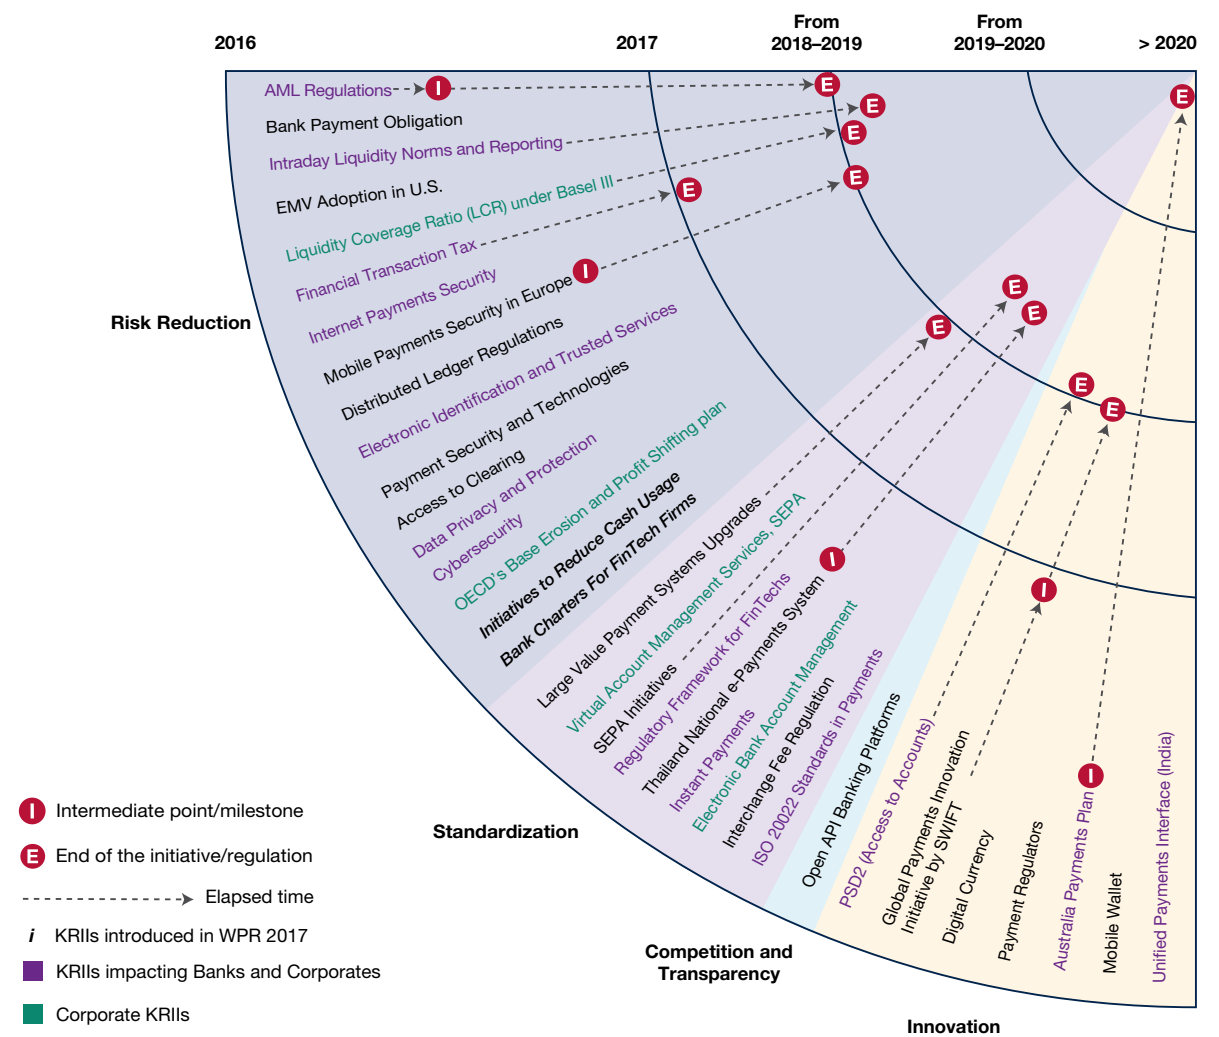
2016

2017

From 2018–2019

From 2019–2020

> 2020

AML Regulations

I

E

Bank Payment Obligation

E

Intraday Liquidity Norms and Reporting

E

EMV Adoption in U.S.

E

Liquidity Coverage Ratio (LCR) under Basel III

E

Financial Transaction Tax

Internet Payments Security

I

Mobile Payments Security in Europe

Distributed Ledger Regulations

Electronic Identification and Trusted Services

Payment Security and Technologies

Access to Clearing

Data Privacy and Protection

Cybersecurity

OECD's Base Erosion and Profit Shifting plan

Initiatives to Reduce Cash Usage

Bank Charters For FinTech Firms

Risk Reduction

E

E

E

E

E

E

Large Value Payment Systems Upgrades

Virtual Account Management Services, SEPA

SEPA Initiatives

I

Regulatory Framework for FinTechs

Thailand National e-Payments System

Instant Payments

Electronic Bank Account Management

Interchange Fee Regulation

ISO 20022 Standards in Payments

Open API Banking Platforms

PSD2 (Access to Accounts)

Global Payments Innovation Initiative by SWIFT

I

Digital Currency

Payment Regulators

Australia Payments Plan

I

Mobile Wallet

Unified Payments Interface (India)

I Intermediate point/milestone

E End of the initiative/regulation

Elapsed time

i KRIIs introduced in WPR 2017

KRIIs impacting Banks and Corporates

Corporate KRIIs

Standardization

Competition and Transparency

Innovation